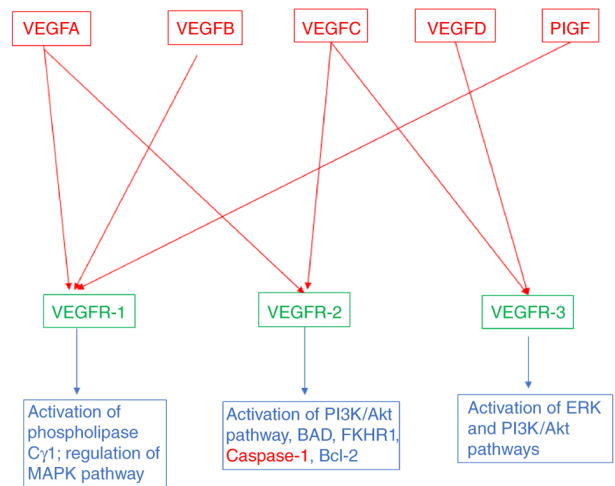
VEGFA

VEGFB

VEGFC

VEGFD

PIGF

VEGFR-1

VEGFR-2

VEGFR-3

Activation of phospholipase Cγ1; regulation of MAPK pathway

Activation of PI3K/Akt pathway, BAD, FKHR1, Caspase-1, Bcl-2

Activation of ERK and PI3K/Akt pathways